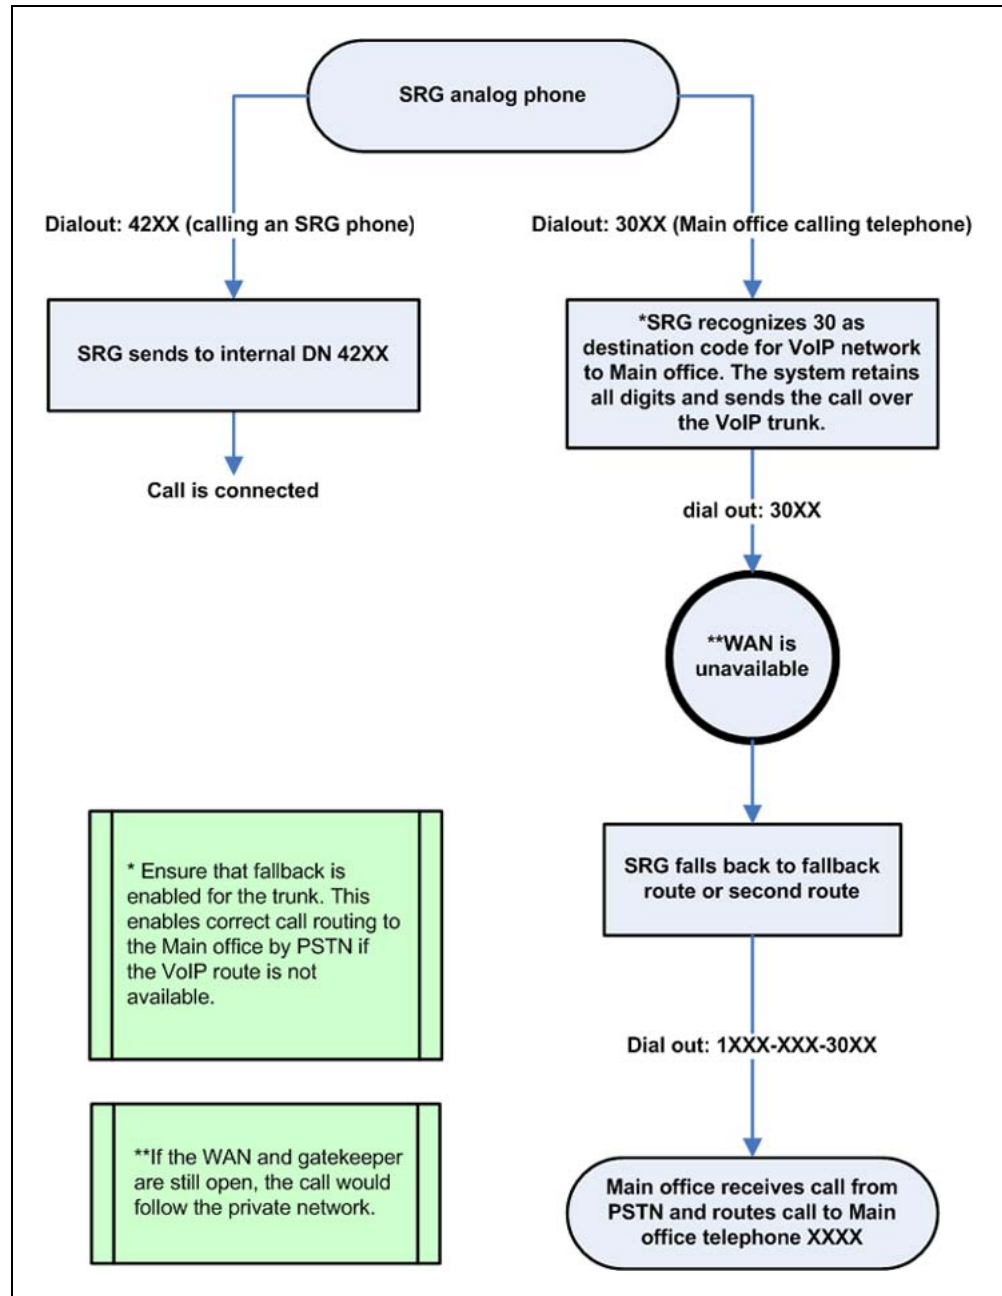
SRG analog phone

Dialout: 42XX (calling an SRG phone)

SRG sends to internal DN 42XX

Call is connected

Dialout: 30XX (Main office calling telephone)

*SRG recognizes 30 as destination code for VoIP network to Main office. The system retains all digits and sends the call over the VoIP trunk.

dial out: 30XX

**WAN is unavailable

SRG falls back to fallback route or second route

Dial out: 1XXX-XXX-30XX

Main office receives call from PSTN and routes call to Main office telephone XXXX

* Ensure that fallback is enabled for the trunk. This enables correct call routing to the Main office by PSTN if the VoIP route is not available.

**If the WAN and gatekeeper are still open, the call would follow the private network.